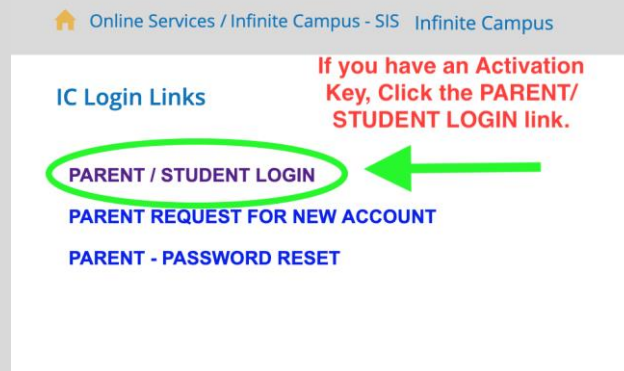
Online Services / Infinite Campus - SIS Infinite Campus

IC Login Links

If you have an Activation Key, Click the PARENT/ STUDENT LOGIN link.

PARENT / STUDENT LOGIN

PARENT REQUEST FOR NEW ACCOUNT

PARENT - PASSWORD RESET